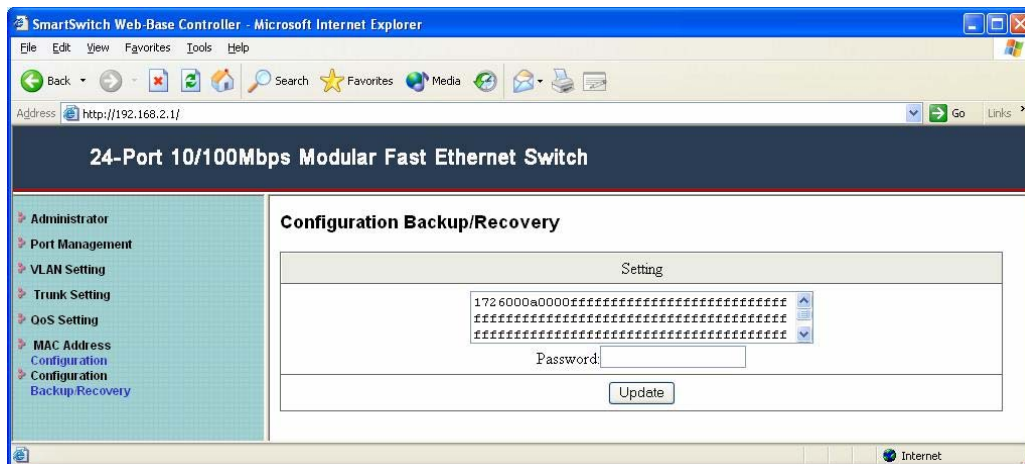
SmartSwitch Web-Base Controller - Microsoft Internet Explorer

File Edit View Favorites Tools Help

Back Search Favorites Media

Address http://192.168.2.1/ Go Links

24-Port 10/100Mbps Modular Fast Ethernet Switch

Administrator
Port Management
VLAN Setting
Trunk Setting
QoS Setting
MAC Address Configuration
Configuration Backup/Recovery

Configuration Backup/Recovery

| Setting |
|---|
| 1726000a0000ffffffffffffffffffffffffffff ffffffffffffffffffffffffffffffffffffffff ffffffffffffffffffffffffffffffffffffffff Password: |
| Update |

Internet